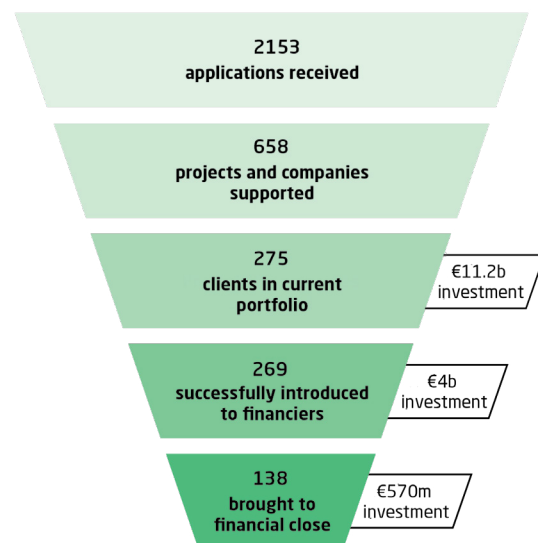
2153
applications received

658
projects and companies supported

275
clients in current portfolio

€11.2b investment

269
successfully introduced to financiers

€4b investment

138
brought to financial close

€570m investment